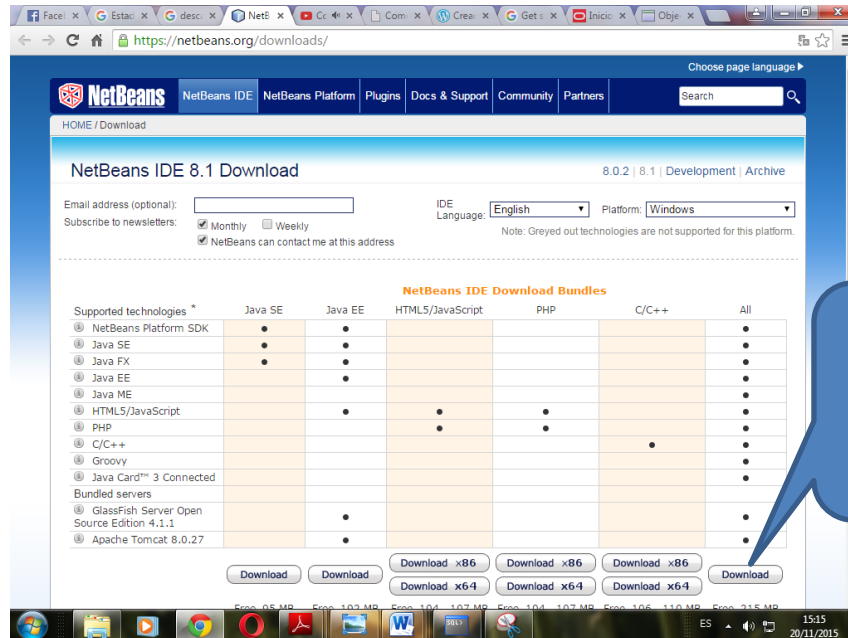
Facel × | Estaci × | desc × | NetB × | Cc × | Com × | Crea × | Get × | Inicio × | Obje ×

https://netbeans.org/downloads/

Choose page language ▸

NetBeans | NetBeans IDE | NetBeans Platform | Plugins | Docs & Support | Community | Partners | Search

HOME / Download

NetBeans IDE 8.1 Download

8.0.2 | 8.1 | Development | Archive

Email address (optional):
Subscribe to newsletters: Monthly Weekly
NetBeans can contact me at this address

IDE Language: English
Platform: Windows
Note: Greyed out technologies are not supported for this platform.

NetBeans IDE Download Bundles

| Supported technologies * | Java SE | Java EE | HTML5/JavaScript | PHP | C/C++ | All |
|---|---|---|---|---|---|---|
| NetBeans Platform SDK | • | • | | | | • |
| Java SE | • | • | | | | • |
| Java FX | • | • | | | | • |
| Java EE | | • | | | | • |
| Java ME | | | | | | • |
| HTML5/JavaScript | | • | • | • | | • |
| PHP | | | • | • | | • |
| C/C++ | | | | | • | • |
| Groovy | | | | | | • |
| Java Card™ 3 Connected | | | | | | • |
| Bundled servers | | | | | | |
| GlassFish Server Open Source Edition 4.1.1 | | • | | | | • |
| Apache Tomcat 8.0.27 | | • | | | | • |

Download | Download | Download x86 | Download x86 | Download x86 | Download
Download x64 | Download x64 | Download x64

Free, 95 MB | Free, 192 MB | Free, 104 - 107 MB | Free, 104 - 107 MB | Free, 106 - 110 MB | Free, 215 MB

ES 15:15 20/11/2015